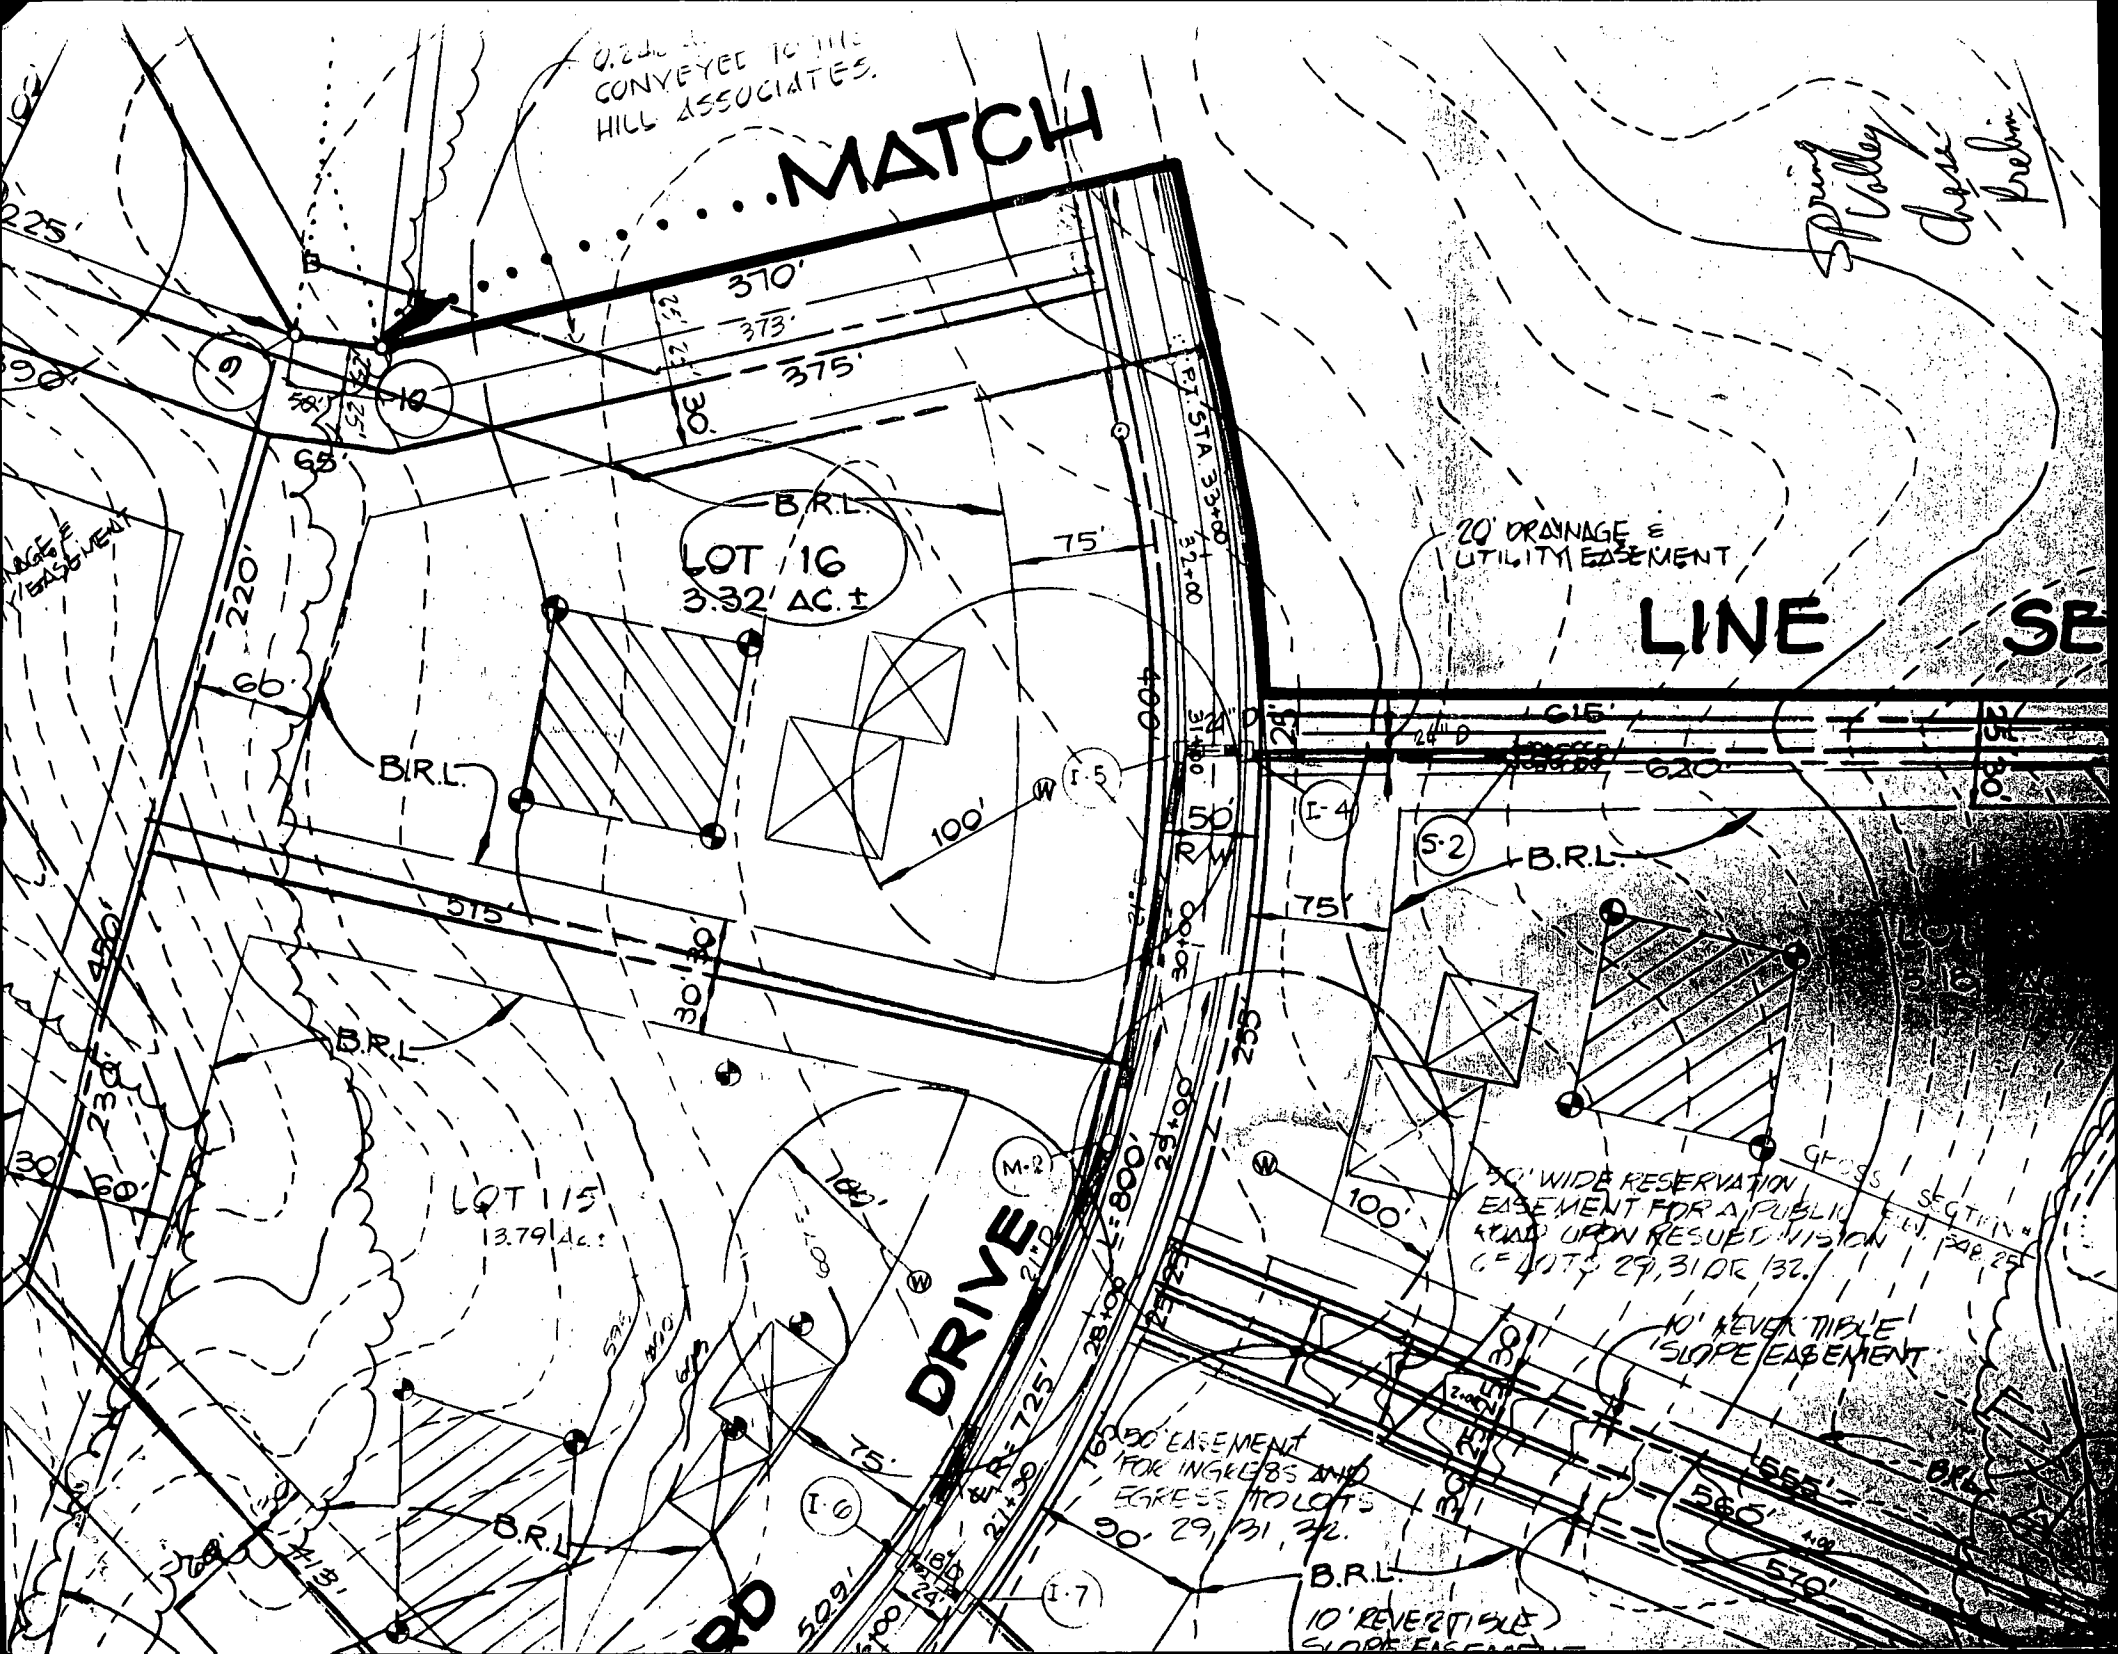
0.22 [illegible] CONVEYED TO THE HILL ASSOCIATES.

MATCH

LINE

SE

Spring Valley Chase Prelim.

225'
390'
370'
373'
375'
32
32
30
58'
65'
B
9
10
P.I. STA 33+8
32+8

B.R.L.
LOT 16
3.32 AC.±
75'
20' DRAINAGE & UTILITY EASEMENT

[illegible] EASEMENT

220'
66'
B.R.L.
100'
W
I-5
400'
31+00
24" D
615'
620'
50'
R/W
I-4
S-2
B.R.L.
75'
515'
30
30'
450'
B.R.L.
255'
30+00
29+00
230'
LOT 15
13.79 Ac.±
M-2
L=800'
W
100'
50' WIDE RESERVATION EASEMENT FOR A PUBLIC ROAD UPON RESUBDIVISION OF LOTS 29, 31 OR 32.
CROSS SECTION
ELEV. 548.25
30'
60'
DRIVE
28+00
10' REVERTIBLE SLOPE EASEMENT
R=725'
75'
I-6
27+00
50' EASEMENT FOR INGRESS AND EGRESS TO LOTS 29, 31, 32.
90'
555'
560'
570'
B.R.L.
B.R.L.
I-7
10' REVERTIBLE SLOPE EASEMENT
509'
18
24'
RD
413'